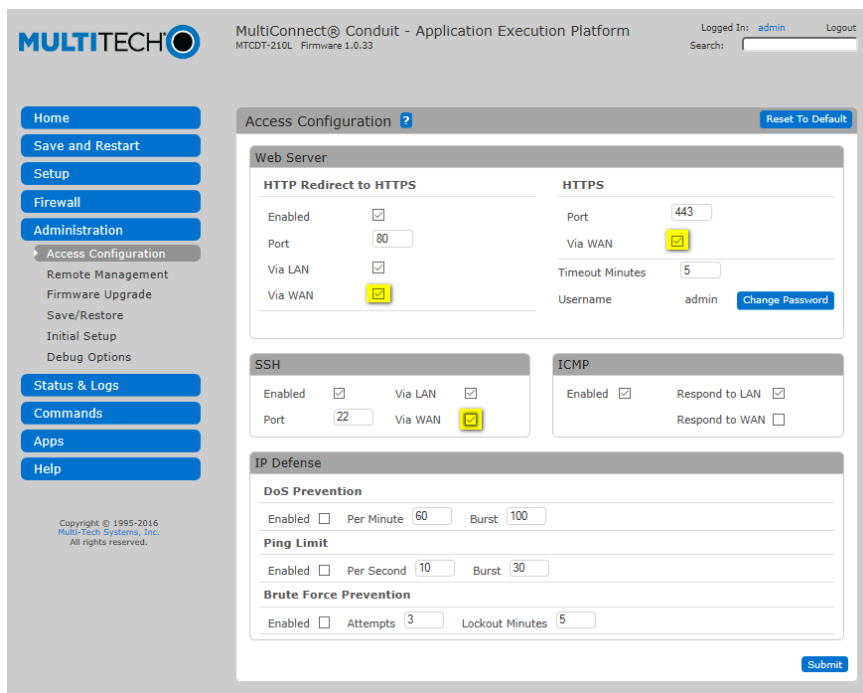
MULTITECH

MultiConnect® Conduit - Application Execution Platform
MTCDT-210L Firmware 1.0.33

Logged In: admin Logout
Search:

Home
Save and Restart
Setup
Firewall
Administration
Access Configuration
Remote Management
Firmware Upgrade
Save/Restore
Initial Setup
Debug Options
Status & Logs
Commands
Apps
Help

Copyright © 1995-2016
Multi-Tech Systems, Inc.
All rights reserved.

Access Configuration ?
Reset To Default

Web Server

HTTP Redirect to HTTPS
Enabled
Port 80
Via LAN
Via WAN

HTTPS
Port 443
Via WAN
Timeout Minutes 5
Username admin Change Password

SSH
Enabled
Via LAN
Port 22
Via WAN

ICMP
Enabled
Respond to LAN
Respond to WAN

IP Defense

DoS Prevention
Enabled Per Minute 60 Burst 100

Ping Limit
Enabled Per Second 10 Burst 30

Brute Force Prevention
Enabled Attempts 3 Lockout Minutes 5

Submit